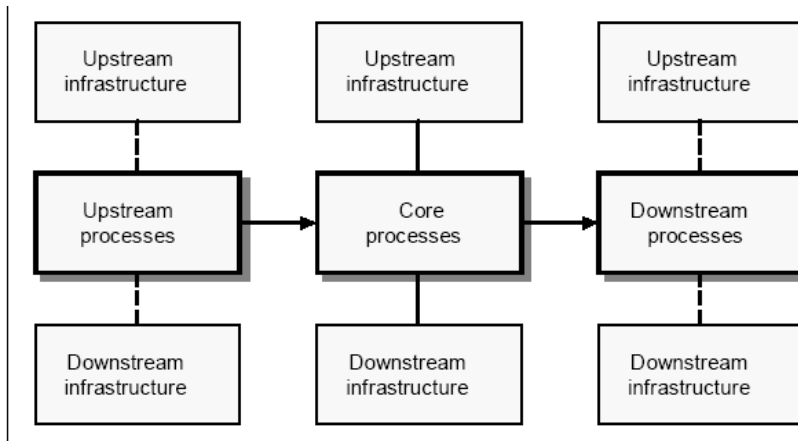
Upstream infrastructure

Upstream infrastructure

Upstream infrastructure

Upstream processes

Core processes

Downstream processes

Downstream infrastructure

Downstream infrastructure

Downstream infrastructure